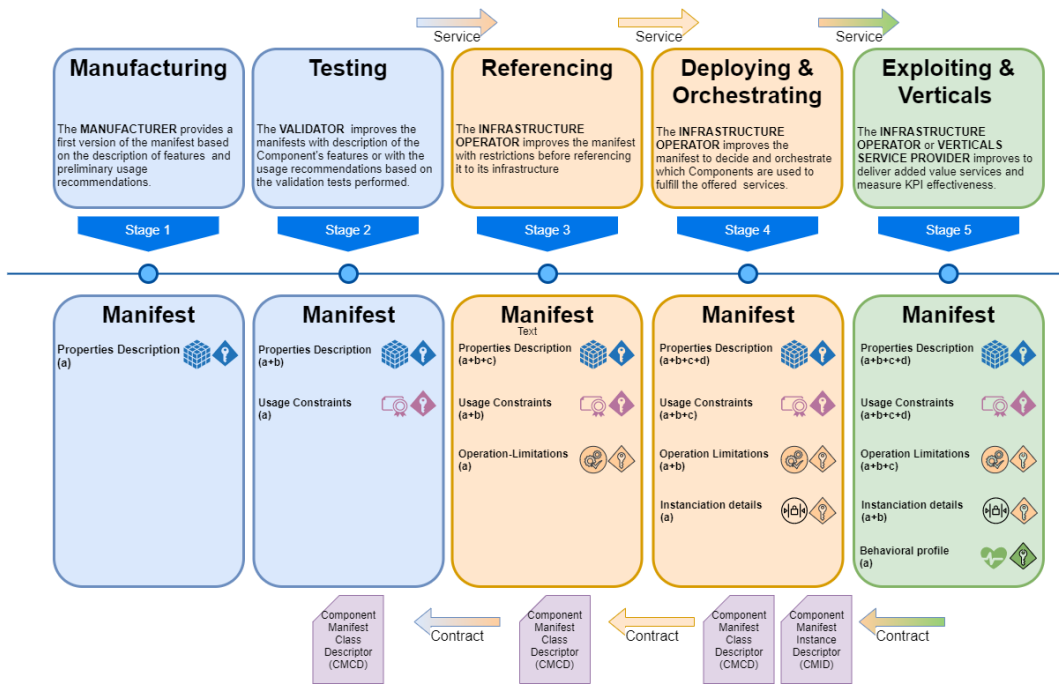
Service Service Service

Manufacturing

The MANUFACTURER provides a first version of the manifest based on the description of features and preliminary usage recommendations.

Stage 1

Testing

The VALIDATOR improves the manifests with description of the Component's features or with the usage recommendations based on the validation tests performed.

Stage 2

Referencing

The INFRASTRUCTURE OPERATOR improves the manifest with restrictions before referencing it to its infrastructure

Stage 3

Deploying & Orchestrating

The INFRASTRUCTURE OPERATOR improves the manifest to decide and orchestrate which Components are used to fulfill the offered services.

Stage 4

Exploiting & Verticals

The INFRASTRUCTURE OPERATOR or VERTICALS SERVICE PROVIDER improves to deliver added value services and measure KPI effectiveness.

Stage 5

Manifest

Properties Description (a)

Manifest

Properties Description (a+b)

Usage Constraints (a)

Manifest

Text

Properties Description (a+b+c)

Usage Constraints (a+b)

Operation-Limitations (a)

Manifest

Properties Description (a+b+c+d)

Usage Constraints (a+b+c)

Operation Limitations (a+b)

Instanciation details (a)

Manifest

Properties Description (a+b+c+d)

Usage Constraints (a+b+c+d)

Operation Limitations (a+b+c)

Instanciation details (a+b)

Behavioral profile (a)

Component Manifest Class Descriptor (CMCD)

Contract

Component Manifest Class Descriptor (CMCD)

Contract

Component Manifest Class Descriptor (CMCD)

Component Manifest Instance Descriptor (CMID)

Contract